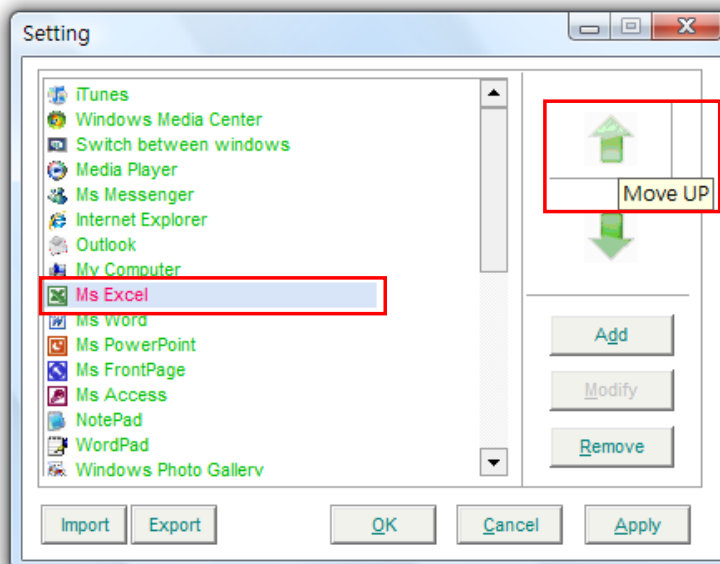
Setting

iTunes
Windows Media Center
Switch between windows
Media Player
Ms Messenger
Internet Explorer
Outlook
My Computer
Ms Excel
Ms Word
Ms PowerPoint
Ms FrontPage
Ms Access
NotePad
WordPad
Windows Photo Gallery

Move UP

Add
Modify
Remove

Import
Export
OK
Cancel
Apply